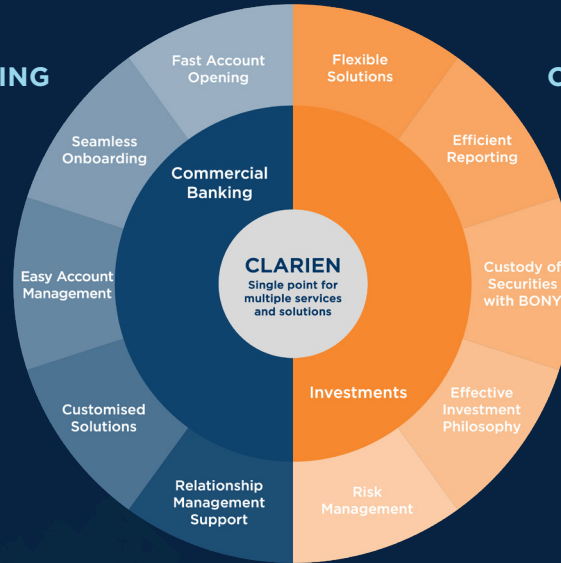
ING

C

Fast Account Opening

Flexible Solutions

Seamless Onboarding

Commercial Banking

Efficient Reporting

Easy Account Management

CLARIEN
Single point for multiple services and solutions

Custody of Securities with BONY

Customised Solutions

Investments

Effective Investment Philosophy

Relationship Management Support

Risk Management